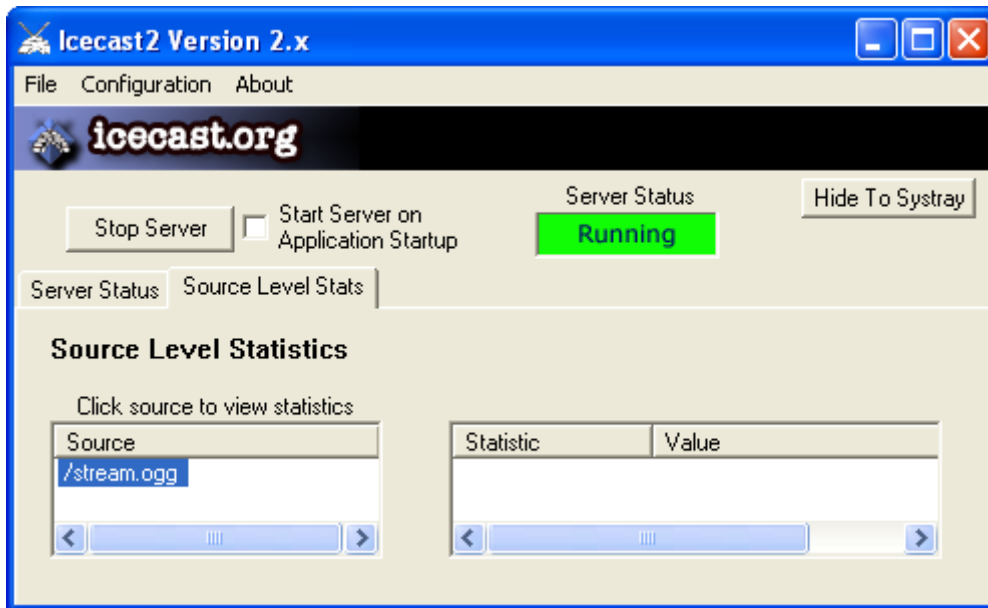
Icecast2 Version 2.x

File Configuration About

icecast.org

Stop Server

Start Server on Application Startup

Server Status

Running

Hide To Systray

Server Status

Source Level Stats

Source Level Statistics

Click source to view statistics

| Source |
|---|
| /stream.ogg |

| Statistic | Value |
|---|---|